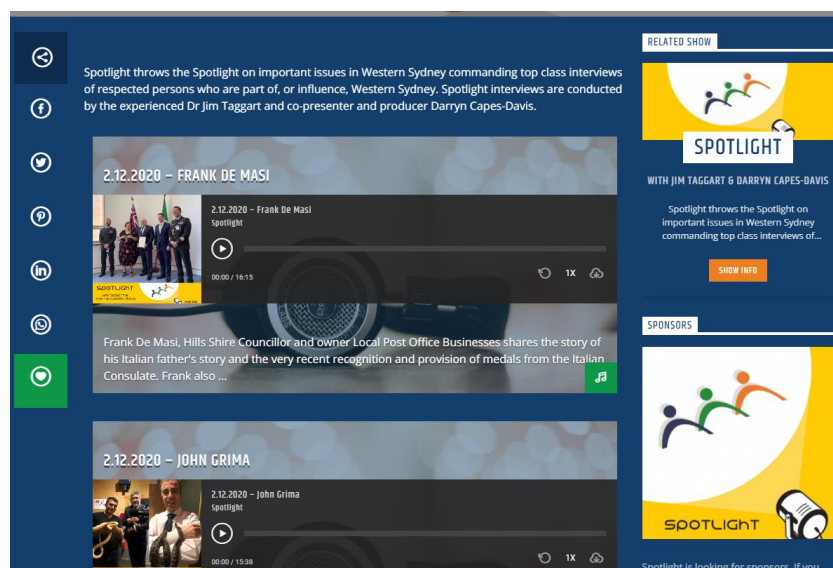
Spotlight throws the Spotlight on important issues in Western Sydney commanding top class interviews of respected persons who are part of, or influence, Western Sydney. Spotlight interviews are conducted by the experienced Dr Jim Taggart and co-presenter and producer Darryn Capes-Davis.

2.12.2020 – FRANK DE MASI

2.12.2020 – Frank De Masi
Spotlight

00:00 / 16:15

1X

Frank De Masi, Hills Shire Councillor and owner Local Post Office Businesses shares the story of his Italian father's story and the very recent recognition and provision of medals from the Italian Consulate. Frank also ...

2.12.2020 – JOHN GRIMA

2.12.2020 – John Grima
Spotlight

00:00 / 15:38

1X

RELATED SHOW

SPOTLIGHT

WITH JIM TAGGART & DARRYN CAPES-DAVIS

Spotlight throws the Spotlight on important issues in Western Sydney commanding top class interviews of...

SHOW INFO

SPONSORS

SPOTLIGHT

Spotlight is looking for sponsors. If you